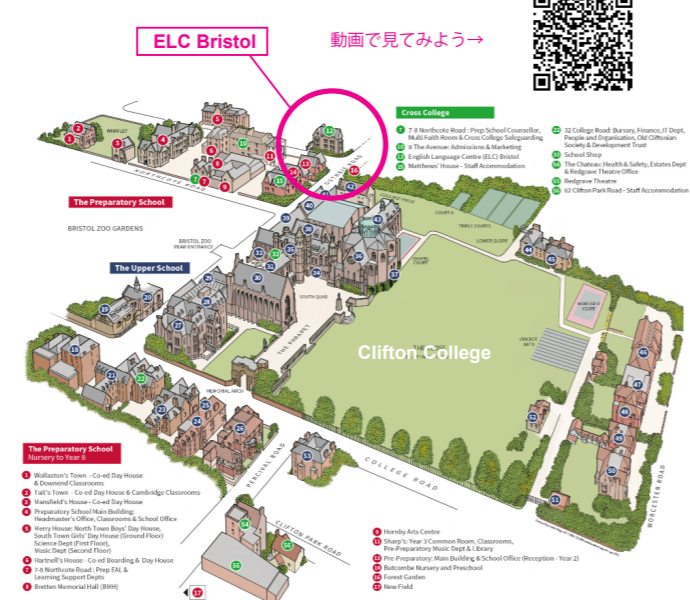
ELC Bristol

動画で見てみよう→

Cross College

7 7-8 Northcote Road : Prep School Counsellor, Multi Faith Room & Cross College Safeguarding
10 8 The Avenue: Admissions & Marketing
12 English Language Centre (ELC) Bristol
45 Matthews' House - Staff Accommodation

52 32 College Road: Bursary, Finance, IT Dept, People and Organisation, Old Cliftonian Society & Development Trust
53 School Shop
54 The Chateau: Health & Safety, Estates Dept & Redgrave Theatre Office
55 Redgrave Theatre
56 62 Clifton Park Road - Staff Accommodation

The Preparatory School

BRISTOL ZOO GARDENS

BRISTOL ZOO REAR ENTRANCE

The Upper School

NORTHCOTE ROAD

GUTHRIE ROAD

SOUTH QUAD

THE PARADE

MEMORIAL ARCH

PERCIVAL ROAD

CLIFTON PARK ROAD

COLLEGE ROAD

WORCESTER ROAD

COURTS

TRIPLE COURTS

CRICKET NETS

Clifton College

The Preparatory School
Nursery to Year 8

1 Wollaston's Town - Co-ed Day House & Downend Classrooms
2 Tait's Town - Co-ed Day House & Cambridge Classrooms
3 Mansfield's House - Co-ed Day House
4 Preparatory School Main Building: Headmaster's Office, Classrooms & School Office
5 Merry House: North Town Boys' Day House, South Town Girls' Day House (Ground Floor) Science Dept (First Floor), Music Dept (Second Floor)
6 Hartnell's House - Co-ed Boarding & Day House
7 7-8 Northcote Road : Prep EAL & Learning Support Depts
8 Bretten Memorial Hall (BMH)

9 Hornby Arts Centre
11 Sharp's: Year 3 Common Room, Classrooms, Pre-Preparatory Music Dept & Library
13 Pre-Preparatory: Main Building & School Office (Reception - Year 2)
14 Butcombe Nursery and Preschool
16 Forest Garden
17 New Field